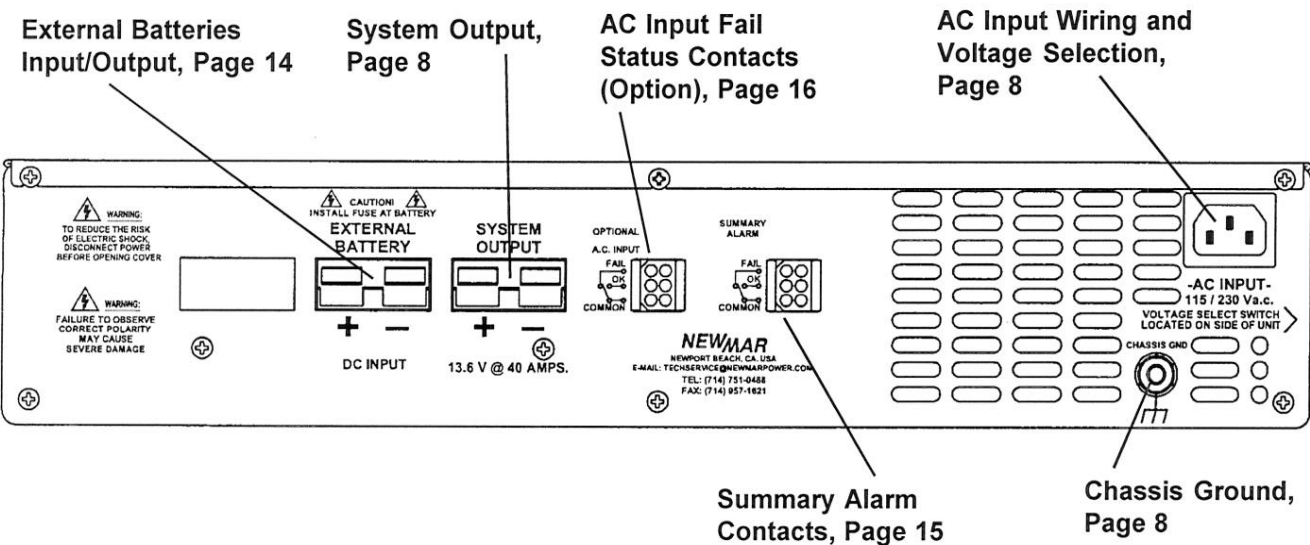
External Batteries Input/Output, Page 14

System Output, Page 8

AC Input Fail Status Contacts (Option), Page 16

AC Input Wiring and Voltage Selection, Page 8

WARNING: TO REDUCE THE RISK OF ELECTRIC SHOCK, DISCONNECT POWER BEFORE OPENING COVER

WARNING: FAILURE TO OBSERVE CORRECT POLARITY MAY CAUSE SEVERE DAMAGE

CAUTION! INSTALL FUSE AT BATTERY

EXTERNAL BATTERY

+ −

DC INPUT

SYSTEM OUTPUT

+ −

13.6 V @ 40 AMPS.

OPTIONAL A.C. INPUT

FAIL OK COMMON

SUMMARY ALARM

FAIL OK COMMON

NEWMAR

NEWPORT BEACH, CA. USA

E-MAIL: TECHSERVICE@NEWMARPOWER.COM

TEL: (714) 751-0488

FAX: (714) 957-1621

-AC INPUT-

115 / 230 Va.c.

VOLTAGE SELECT SWITCH LOCATED ON SIDE OF UNIT

CHASSIS GND

Summary Alarm Contacts, Page 15

Chassis Ground, Page 8